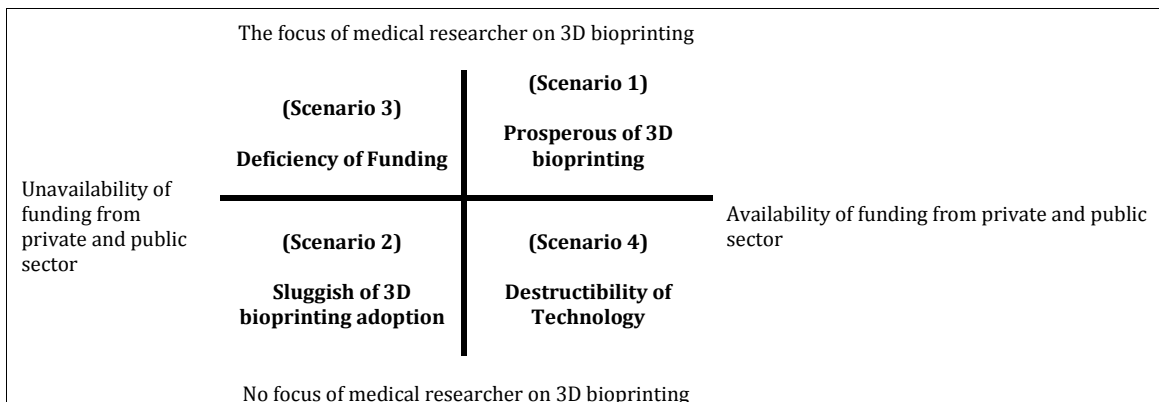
The focus of medical researcher on 3D bioprinting

**(Scenario 3)**

**Deficiency of Funding**

**(Scenario 1)**

**Prosperous of 3D bioprinting**

Unavailability of funding from private and public sector

Availability of funding from private and public sector

**(Scenario 2)**

**Sluggish of 3D bioprinting adoption**

**(Scenario 4)**

**Destructibility of Technology**

No focus of medical researcher on 3D bioprinting